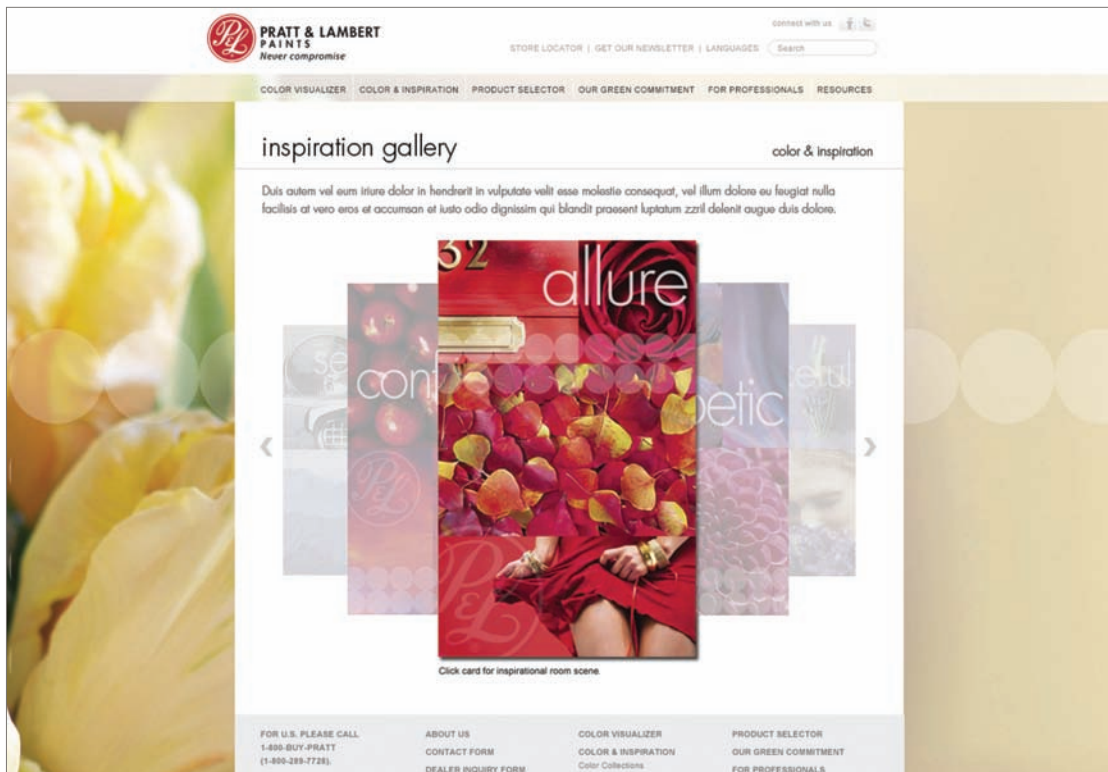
PRATT & LAMBERT PAINTS
Never compromise

connect with us

STORE LOCATOR | GET OUR NEWSLETTER | LANGUAGES Search

COLOR VISUALIZER COLOR & INSPIRATION PRODUCT SELECTOR OUR GREEN COMMITMENT FOR PROFESSIONALS RESOURCES

inspiration gallery

color & inspiration

Duis autem vel eum iriure dolor in hendrerit in vulputate velit esse molestie consequat, vel illum dolore eu feugiat nulla facilisis at vero eros et accumsan et iusto odio dignissim qui blandit praesent luptatum zzril delenit augue duis dolore.

32 allure

con

etic

se

ceful

‹

›

Click card for inspirational room scene.

FOR U.S. PLEASE CALL 1-800-BUY-PRATT (1-800-289-7728).

ABOUT US
CONTACT FORM
DEALER INQUIRY FORM

COLOR VISUALIZER
COLOR & INSPIRATION
Color Collections

PRODUCT SELECTOR
OUR GREEN COMMITMENT
FOR PROFESSIONALS